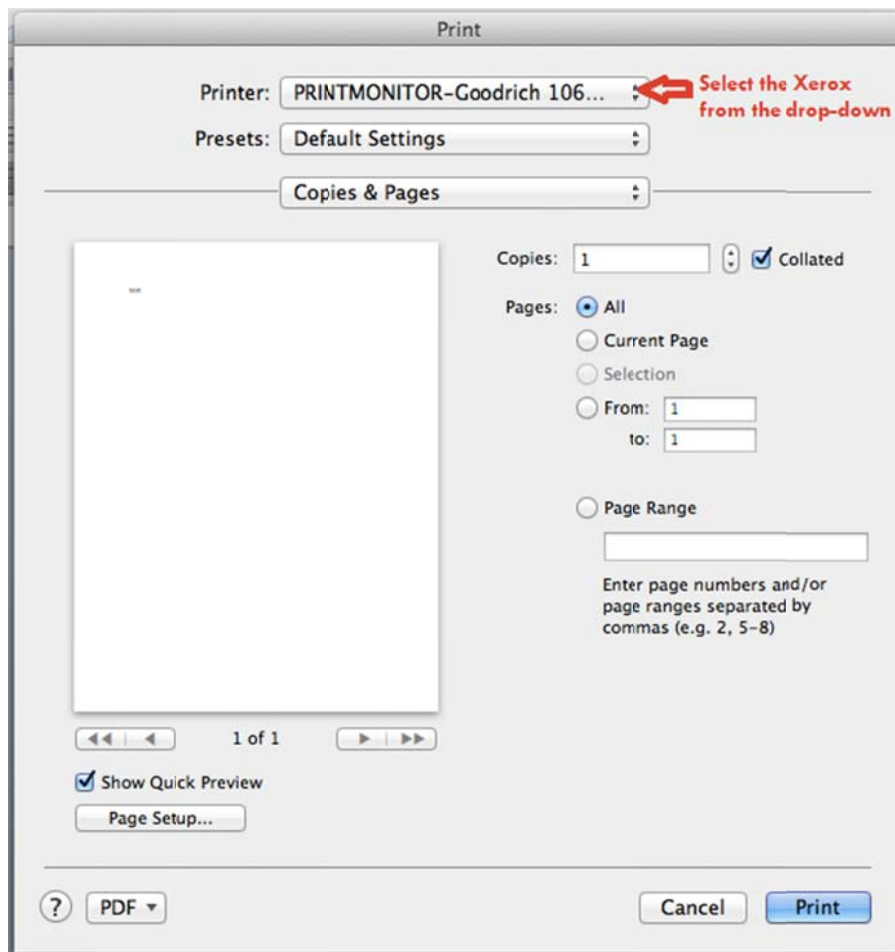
Print

Printer: PRINTMONITOR-Goodrich 106...

Select the Xerox from the drop-down

Presets: Default Settings

Copies & Pages

Copies: 1

Collated

Pages: All

Current Page

Selection

From: 1

to: 1

Page Range

Enter page numbers and/or page ranges separated by commas (e.g. 2, 5-8)

1 of 1

Show Quick Preview

Page Setup...

?

PDF

Cancel

Print